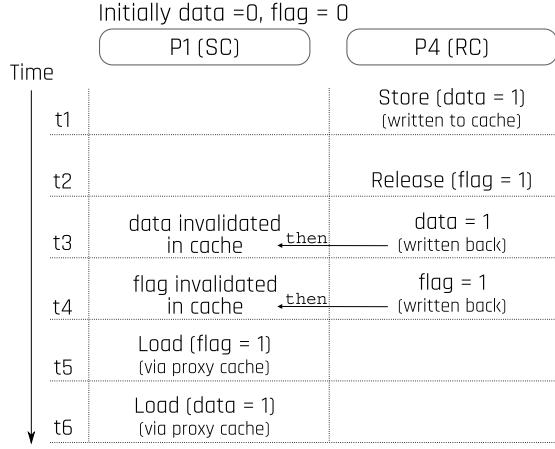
Initially data =0, flag = 0

P1 (SC)

P4 (RC)

Time

| | P1 (SC) | | P4 (RC) |
|---|---|---|---|
| t1 | | | Store (data = 1) (written to cache) |
| t2 | | | Release (flag = 1) |
| t3 | data invalidated in cache | then | data = 1 (written back) |
| t4 | flag invalidated in cache | then | flag = 1 (written back) |
| t5 | Load (flag = 1) (via proxy cache) | | |
| t6 | Load (data = 1) (via proxy cache) | | |